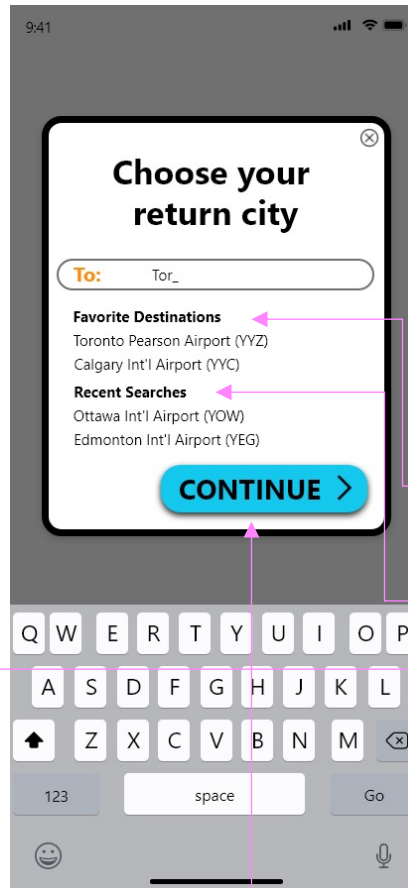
9:41

Choose your return city

To: Tor_

Favorite Destinations
Toronto Pearson Airport (YYZ)
Calgary Int'l Airport (YYC)

Recent Searches
Ottawa Int'l Airport (YOW)
Edmonton Int'l Airport (YEG)

CONTINUE >

Q W E R T Y U I O P
A S D F G H J K L
Z X C V B N M
123 space Go